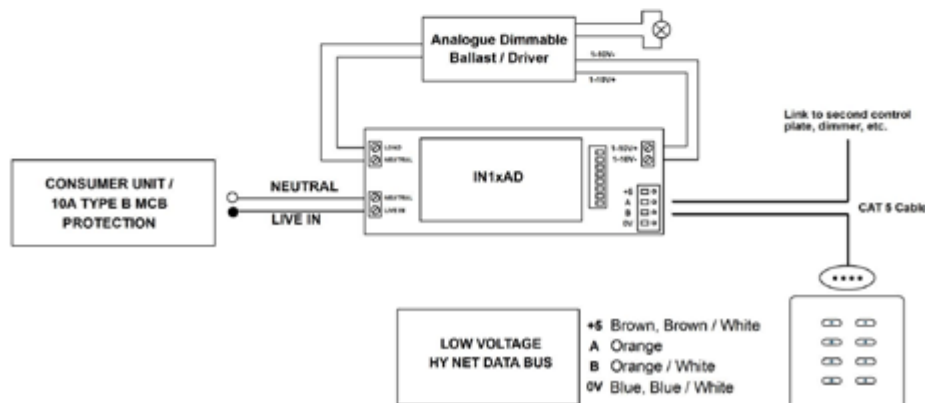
Analogue Dimmable Ballast / Driver

1-10V-

1-10V+

Link to second control plate, dimmer, etc.

LOAD

NEUTRAL

1-10V+

1-10V-

IN1xAD

CONSUMER UNIT / 10A TYPE B MCB PROTECTION

NEUTRAL

LIVE IN

NEUTRAL

LIVE IN

+5

A

B

0V

CAT 5 Cable

LOW VOLTAGE HY NET DATA BUS

+5 Brown, Brown / White

A Orange

B Orange / White

0V Blue, Blue / White